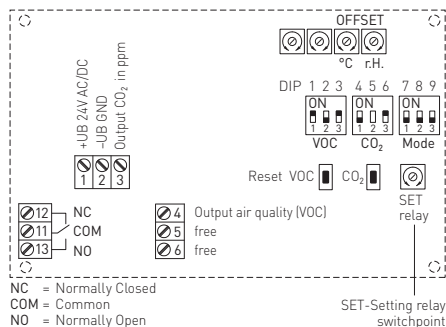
OFFSET
°C r.H.

DIP 1 2 3 4 5 6 7 8 9
ON
1 2 3
VOC
ON
1 2 3
$CO_2$
ON
1 2 3
Mode

+UB 24V AC/DC
-UB GND
Output $CO_2$ in ppm
1 2 3

Reset VOC $CO_2$

SET relay

12 NC
11 COM
13 NO

4 Output air quality (VOC)
5 free
6 free

NC = Normally Closed
COM = Common
NO = Normally Open

SET-Setting relay switchpoint